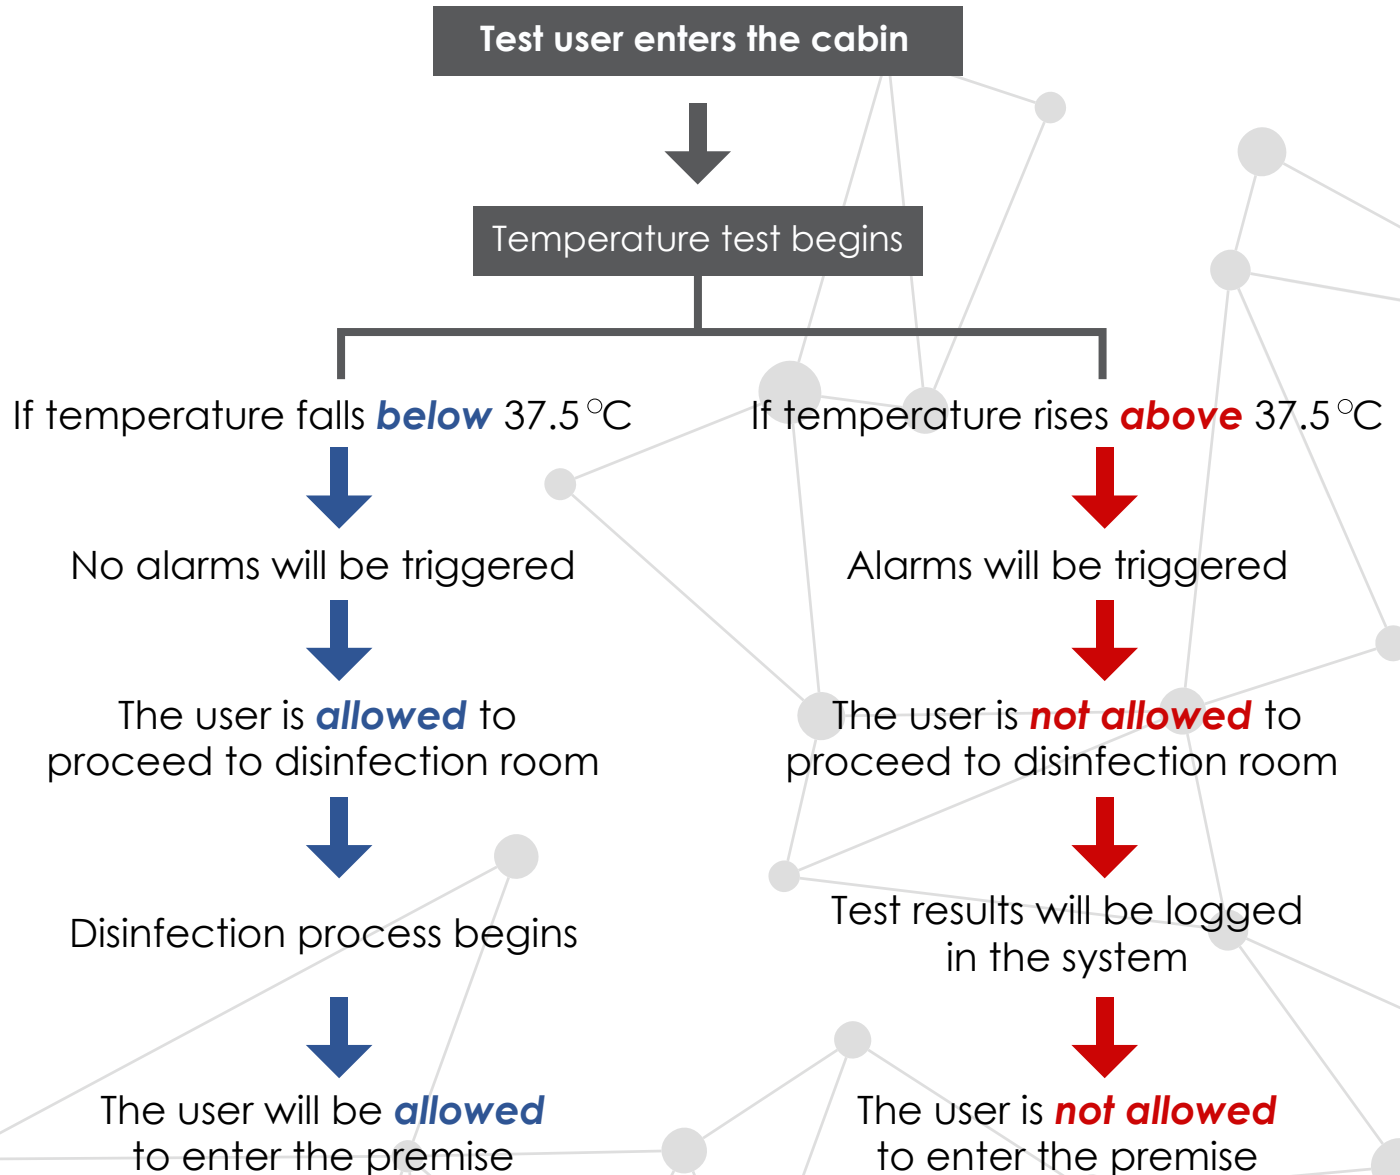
Test user enters the cabin

Temperature test begins

If temperature falls **below** 37.5 °C

No alarms will be triggered

The user is **allowed** to proceed to disinfection room

Disinfection process begins

The user will be **allowed** to enter the premise

If temperature rises **above** 37.5 °C

Alarms will be triggered

The user is **not allowed** to proceed to disinfection room

Test results will be logged in the system

The user is **not allowed** to enter the premise